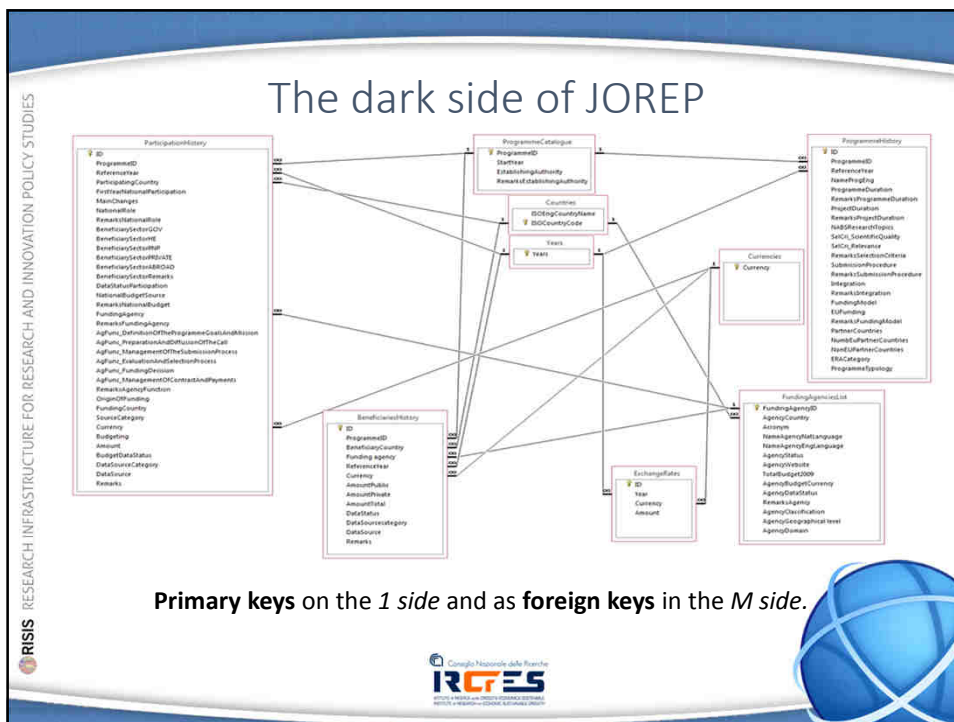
RISIS RESEARCH INFRASTRUCTURE FOR RESEARCH AND INNOVATION POLICY STUDIES

The dark side of JOREP

ParticipationHistory
ID
ProgrammeID
ReferenceYear
ParticipatingCountry
FirstYearNationalParticipation
MainChanges
NationalRole
RemarksNationalRole
BeneficiarySectorGOV
BeneficiarySectorHE
BeneficiarySectorPNP
BeneficiarySectorPRIVATE
BeneficiarySectorABROAD
BeneficiarySectorRemarks
DataStatusParticipation
NationalBudgetSource
RemarksNationalBudget
FundingAgency
RemarksFundingAgency
AgFunc_DefinitionOfTheProgrammeGoalsAndMission
AgFunc_PreparationAndDiffusionOfTheCall
AgFunc_ManagementOfTheSubmissionProcess
AgFunc_EvaluationAndSelectionProcess
AgFunc_FundingDecision
AgFunc_ManagementOfContractAndPayments
RemarksAgencyFunction
OriginOfFunding
FundingCountry
SourceCategory
Currency
Budgeting
Amount
BudgetDataStatus
DataSourceCategory
DataSource
Remarks

ProgrammeCatalogue
ProgrammeID
StartYear
EstablishingAuthority
RemarksEstablishingAuthority

Countries
ISOEngCountryName
ISOCountryCode

Years
Years

Currencies
Currency

ProgrammeHistory
ID
ProgrammeID
ReferenceYear
NameProgEng
ProgrammeDuration
RemarksProgrammeDuration
ProjectDuration
RemarksProjectDuration
NABSResearchTopics
SciCri_ScientificQuality
SciCri_Relevance
RemarksSelectionCriteria
SubmissionProcedure
RemarksSubmissionProcedure
Integration
RemarksIntegration
FundingModel
RemarksFundingModel
EUFunding
PartnerCountries
NumbEuPartnerCountries
NumEUPartnerCountries
ERACategory
ProgrammeTypology

BeneficiariesHistory
ID
ProgrammeID
BeneficiaryCountry
Funding agency
ReferenceYear
Currency
AmountPublic
AmountPrivate
AmountTotal
DataStatus
DataSourcesategory
DataSource
Remarks

ExchangeRates
ID
Year
Currency
Amount

FundingAgenciesList
FundingAgencyID
AgencyCountry
Acronym
NameAgencyNatLanguage
NameAgencyEngLanguage
AgencyStatus
AgencyWebsite
TotalBudget2009
AgencyBudgetCurrency
AgencyDataStatus
RemarksAgency
AgencyClassification
AgencyGeographical level
AgencyDomain

**Primary keys** on the *1 side* and as **foreign keys** in the *M side.*

Consiglio Nazionale delle Ricerche
IRCrES